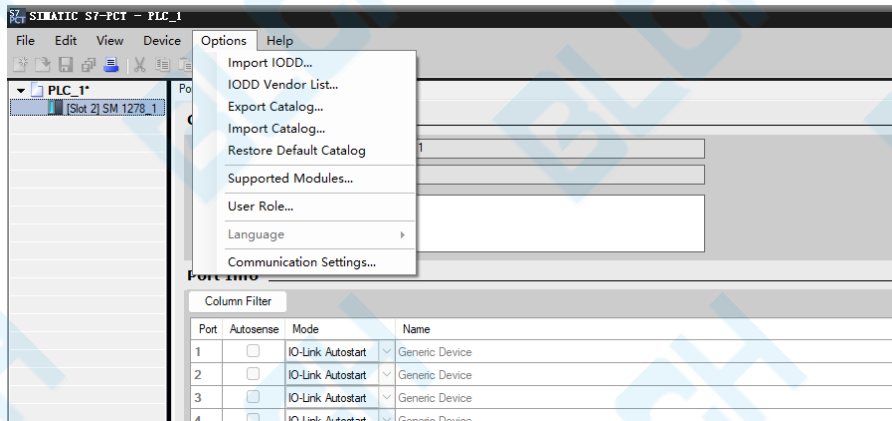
SIMATIC S7-PCT - PLC_1

File Edit View Device Options Help

PLC_1*
[Slot 2] SM 1278_1

Po

Import IODD...
IODD Vendor List...
Export Catalog...
Import Catalog...
Restore Default Catalog
Supported Modules...
User Role...
Language
Communication Settings...

1

Port Info

Column Filter

| Port | Autosense | Mode | Name |
|---|---|---|---|
| 1 | | IO-Link Autostart | Generic Device |
| 2 | | IO-Link Autostart | Generic Device |
| 3 | | IO-Link Autostart | Generic Device |
| 4 | | IO-Link Autostart | Generic Device |